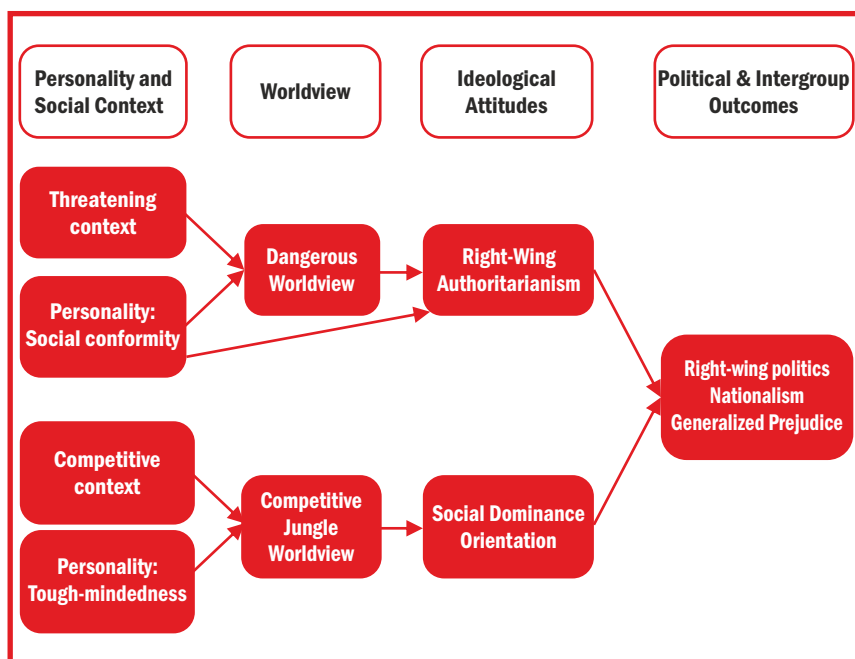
Personality and Social Context

Worldview

Ideological Attitudes

Political & Intergroup Outcomes

Threatening context

Personality: Social conformity

Dangerous Worldview

Right-Wing Authoritarianism

Right-wing politics
Nationalism
Generalized Prejudice

Competitive context

Personality: Tough-mindedness

Competitive Jungle Worldview

Social Dominance Orientation